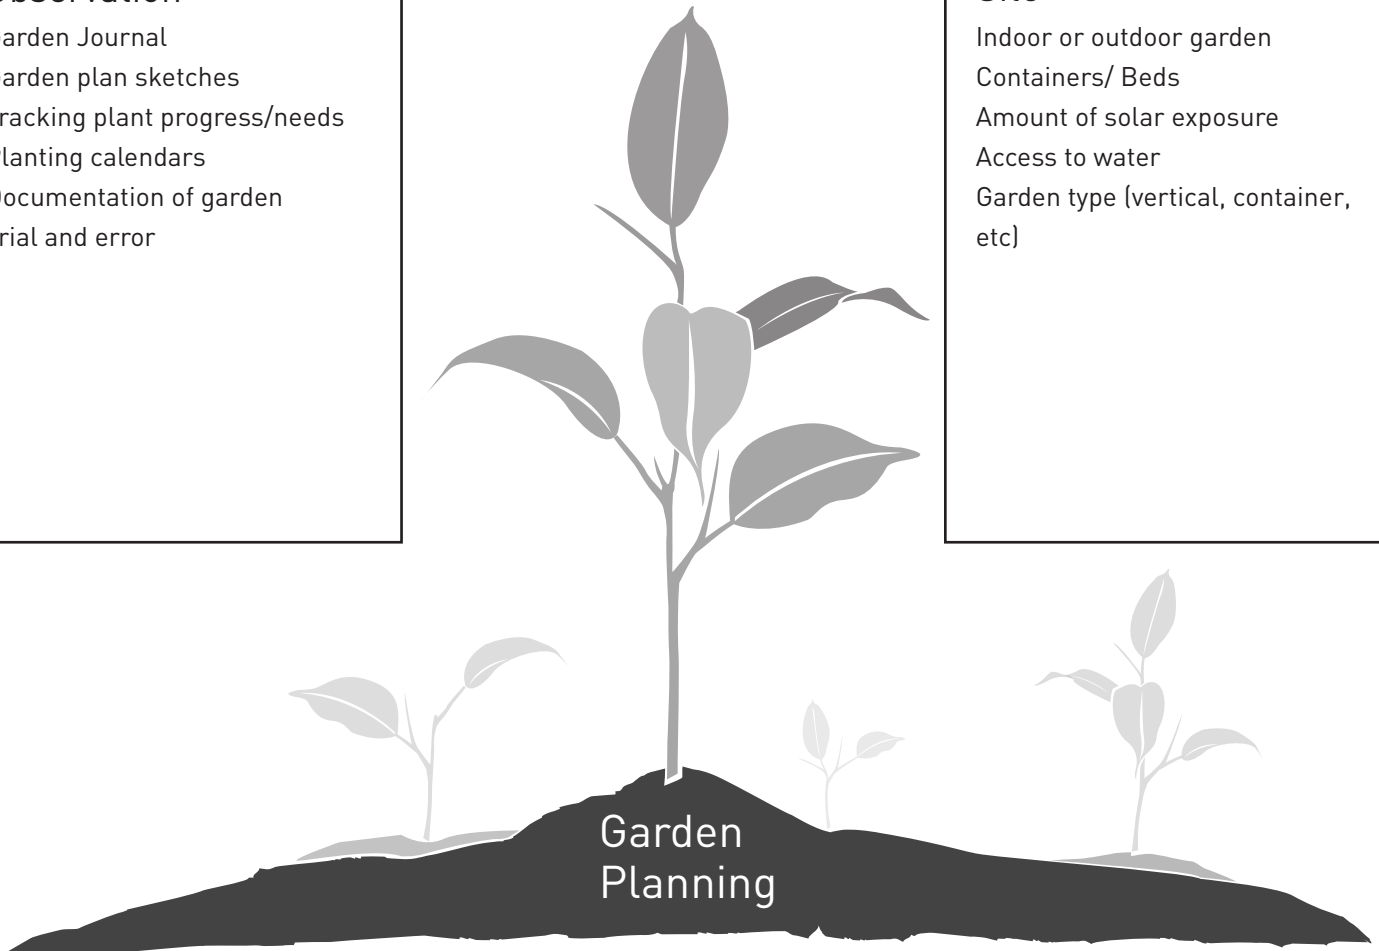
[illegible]bservation
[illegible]arden Journal
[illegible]arden plan sketches
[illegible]racking plant progress/needs
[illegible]lanting calendars
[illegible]ocumentation of garden
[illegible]rial and error

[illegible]
Indoor or outdoor garden
Containers/ Beds
Amount of solar exposure
Access to water
Garden type (vertical, container, etc)

Garden Planning